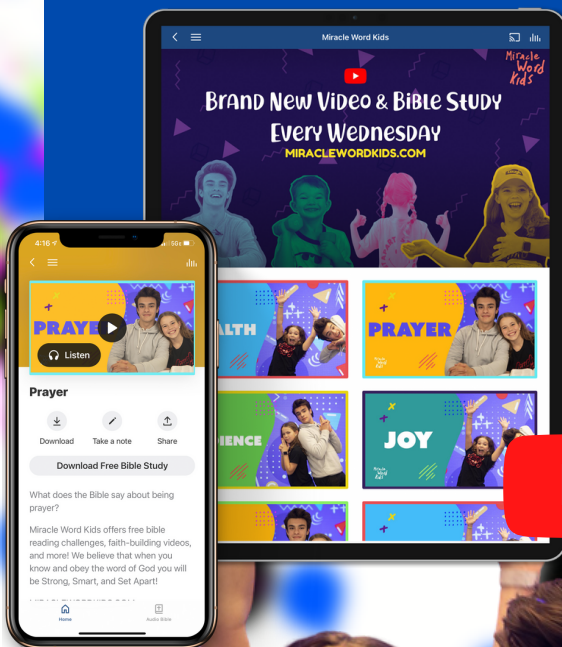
Miracle Word Kids

Miracle Word Kids

Brand New Video & Bible Study Every Wednesday

MIRACLEWORDKIDS.COM

ALTH

PRAYER

Miracle Word Kids

ENCE

JOY

Miracle Word Kids

4:16

5G

PRAYE

Listen

Prayer

Download

Take a note

Share

Download Free Bible Study

What does the Bible say about being prayer?

Miracle Word Kids offers free bible reading challenges, faith-building videos, and more! We believe that when you know and obey the word of God you will be Strong, Smart, and Set Apart!

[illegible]

Home

Audio Bible